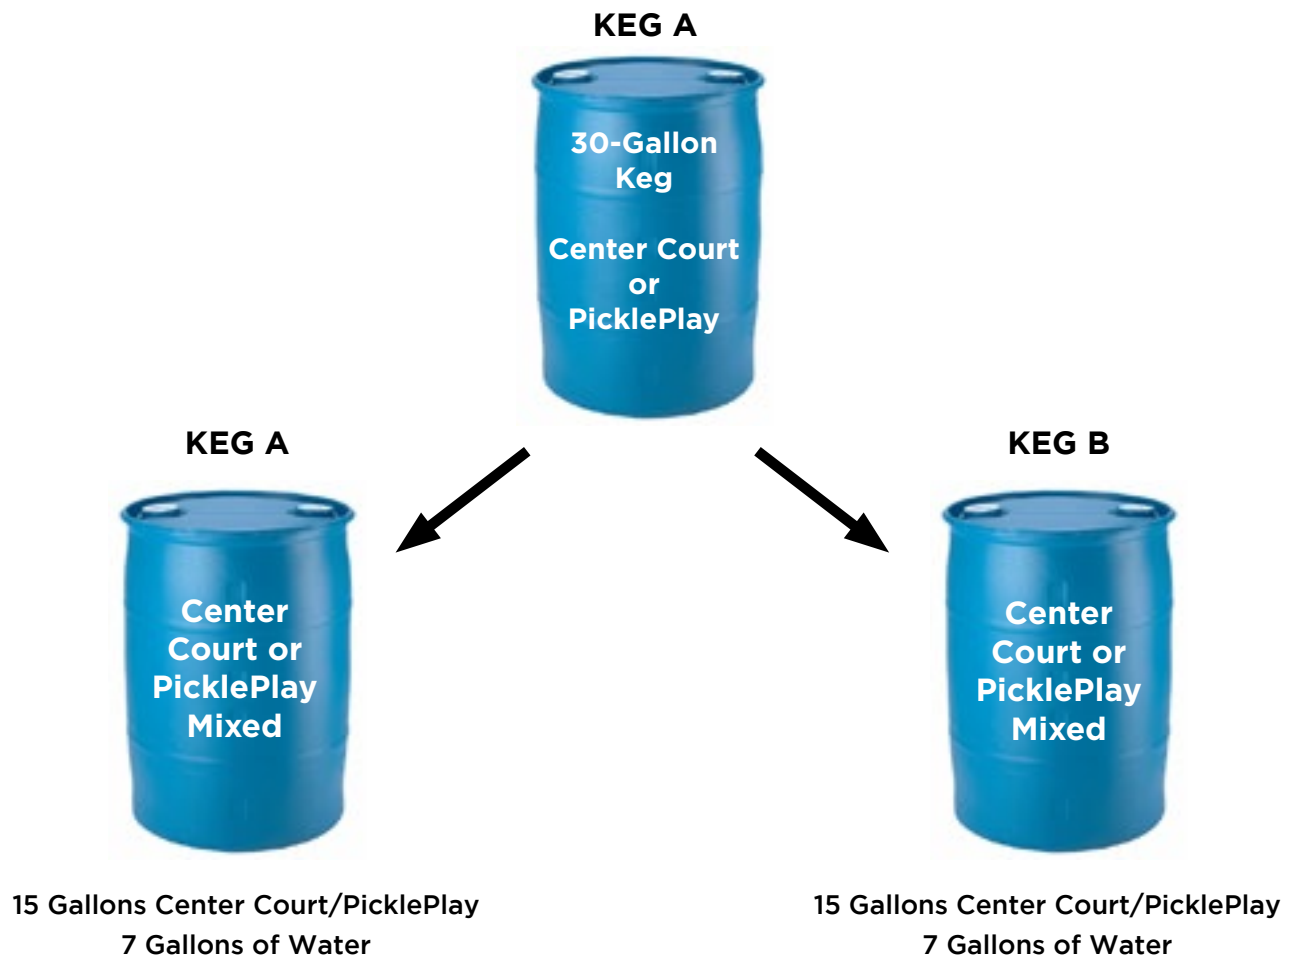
KEG A

30-Gallon Keg

Center Court or PicklePlay

KEG A

Center Court or PicklePlay Mixed

15 Gallons Center Court/PicklePlay
7 Gallons of Water

KEG B

Center Court or PicklePlay Mixed

15 Gallons Center Court/PicklePlay
7 Gallons of Water